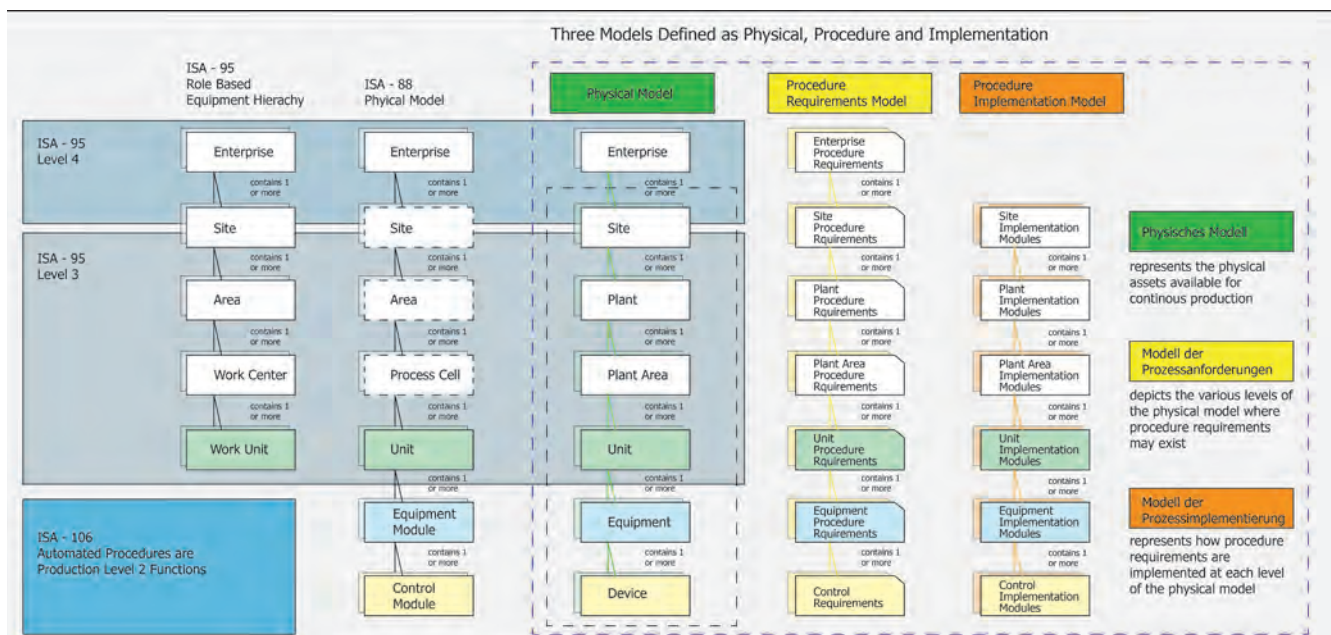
Three Models Defined as Physical, Procedure and Implementation

ISA - 95
Role Based
Equipment Hierachy

ISA - 88
Phyical Model

Physical Model

Procedure
Requirements Model

Procedure
Implementation Model

ISA - 95
Level 4

ISA - 95
Level 3

ISA - 106
Automated Procedures are
Production Level 2 Functions

Enterprise
contains 1 or more
Site
contains 1 or more
Area
contains 1 or more
Work Center
contains 1 or more
Work Unit

Enterprise
contains 1 or more
Site
contains 1 or more
Area
contains 1 or more
Process Cell
contains 1 or more
Unit
contains 1 or more
Equipment Module
contains 1 or more
Control Module

Enterprise
contains 1 or more
Site
contains 1 or more
Plant
contains 1 or more
Plant Area
contains 1 or more
Unit
contains 1 or more
Equipment
contains 1 or more
Device

Enterprise Procedure Requirements
contains 1 or more
Site Procedure Rquirements
contains 1 or more
Plant Procedure Rquirements
contains 1 or more
Plant Area Procedure Rquirements
contains 1 or more
Unit Procedure Rquirements
contains 1 or more
Equipment Procedure Rquirements
contains 1 or more
Control Requirements

Site Implementation Modules
contains 1 or more
Plant Implementation Modules
contains 1 or more
Plant Area Implementation Modules
contains 1 or more
Unit Implementation Modules
contains 1 or more
Equipment Implementation Modules
contains 1 or more
Control Implementation Modules

Physisches Modell
represents the physical assets available for continous production

Modell der Prozessanforderungen
depicts the various levels of the physical model where procedure requirements may exist

Modell der Prozessimplementierung
represents how procedure requirements are implemented at each level of the physical model